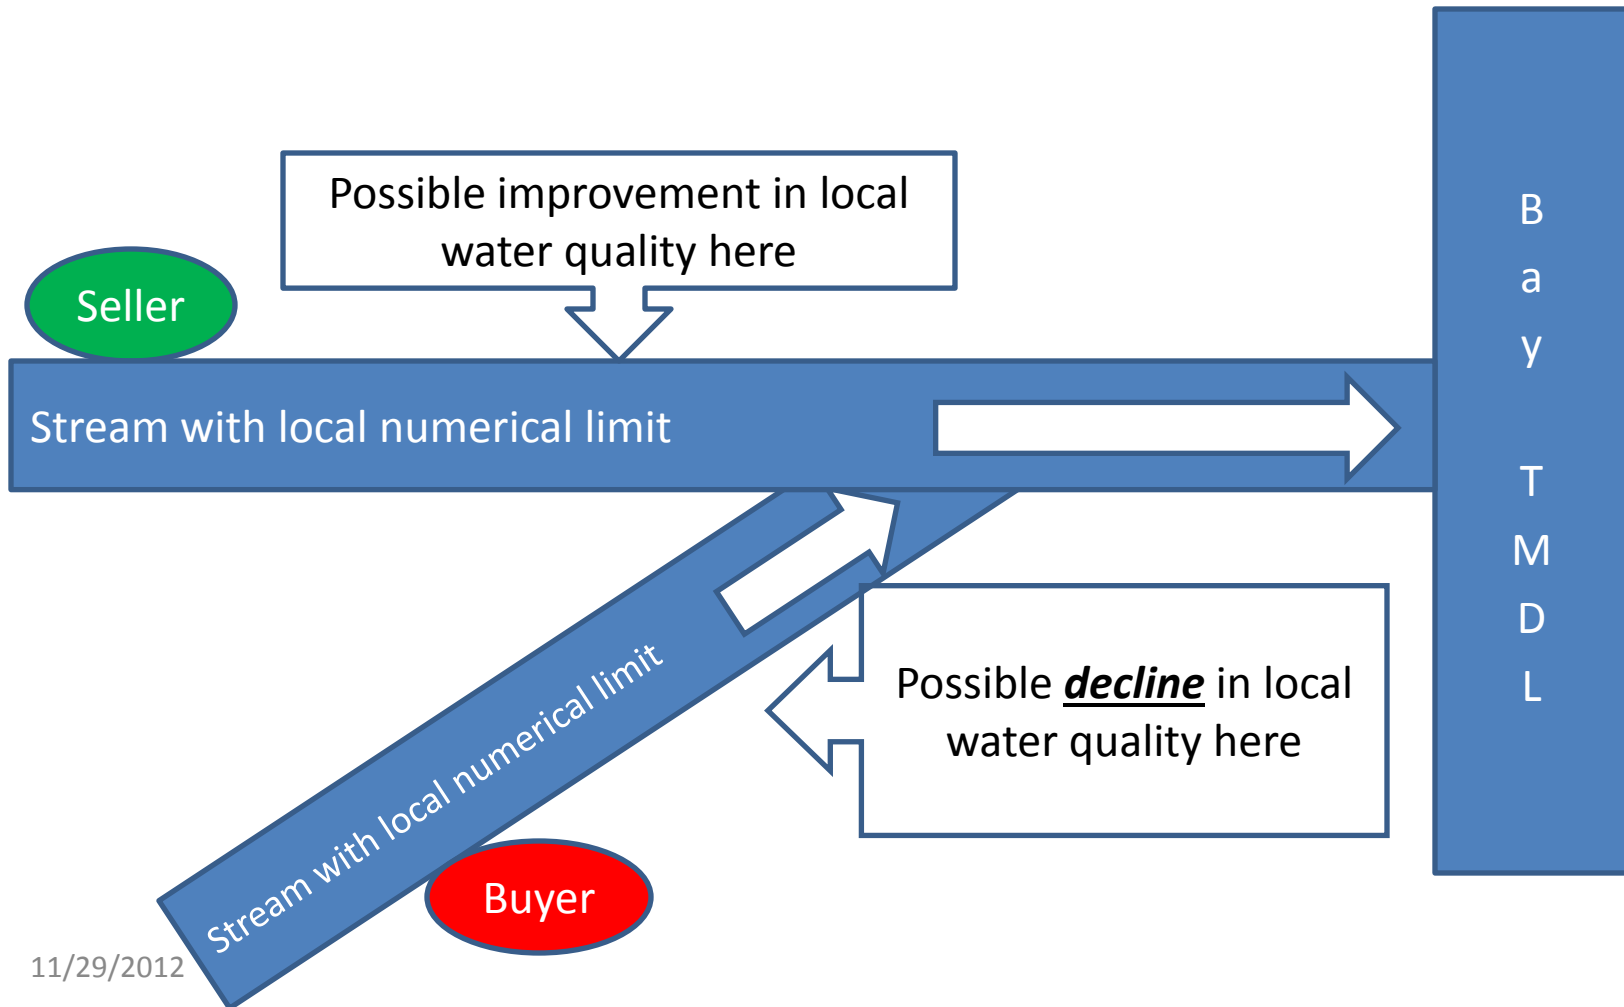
Possible improvement in local water quality here

Seller

Stream with local numerical limit

Bay TMDL

Stream with local numerical limit

Possible ***decline*** in local water quality here

Buyer

11/29/2012